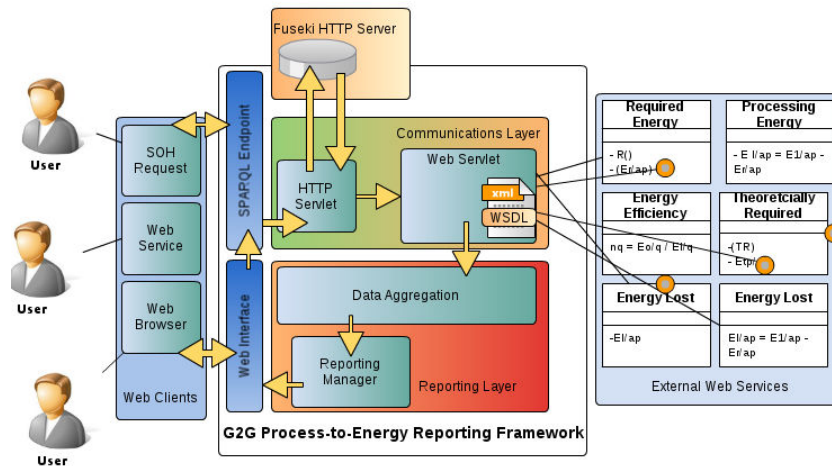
Fuseki HTTP Server

User

User

User

SOH Request

Web Service

Web Browser

Web Clients

SPARQL Endpoint

Web Interface

Communications Layer

HTTP Servlet

Web Servlet

xml

WSDL

Data Aggregation

Reporting Manager

Reporting Layer

G2G Process-to-Energy Reporting Framework

| Required Energy | Processing Energy |
|---|---|
| - R() - (Er/ap) | - E l/ap = E1/ap - Er/ap |

| Energy Efficiency | Theoretcially Required |
|---|---|
| nq = Eo/q / Et/q | -(TR) - Et/p |

| Energy Lost | Energy Lost |
|---|---|
| -El/ap | El/ap = E1/ap - Er/ap |

External Web Services